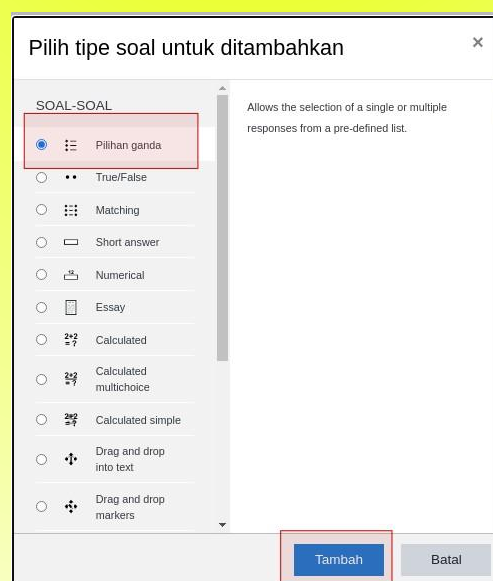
Pilih tipe soal untuk ditambahkan

×

SOAL-SOAL

Pilihan ganda

True/False

Matching

Short answer

Numerical

Essay

Calculated

Calculated multichoice

Calculated simple

Drag and drop into text

Drag and drop markers

Allows the selection of a single or multiple responses from a pre-defined list.

Tambah

Batal